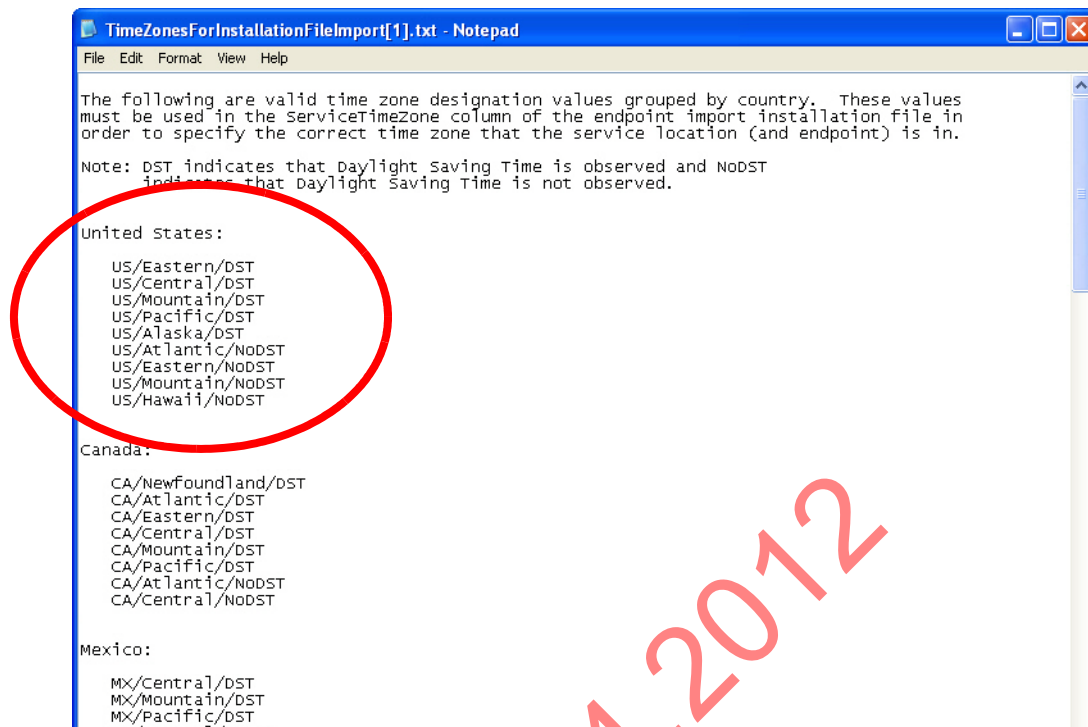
TimeZonesForInstallationFileImport[1].txt - Notepad

File Edit Format View Help

The following are valid time zone designation values grouped by country. These values must be used in the ServiceTimeZone column of the endpoint import installation file in order to specify the correct time zone that the service location (and endpoint) is in.

Note: DST indicates that Daylight Saving Time is observed and NoDST indicates that Daylight Saving Time is not observed.

United States:

US/Eastern/DST
US/Central/DST
US/Mountain/DST
US/Pacific/DST
US/Alaska/DST
US/Atlantic/NoDST
US/Eastern/NoDST
US/Mountain/NoDST
US/Hawaii/NoDST

Canada:

CA/Newfoundland/DST
CA/Atlantic/DST
CA/Eastern/DST
CA/Central/DST
CA/Mountain/DST
CA/Pacific/DST
CA/Atlantic/NoDST
CA/Central/NoDST

Mexico:

MX/Central/DST
MX/Mountain/DST
MX/Pacific/DST

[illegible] 2012